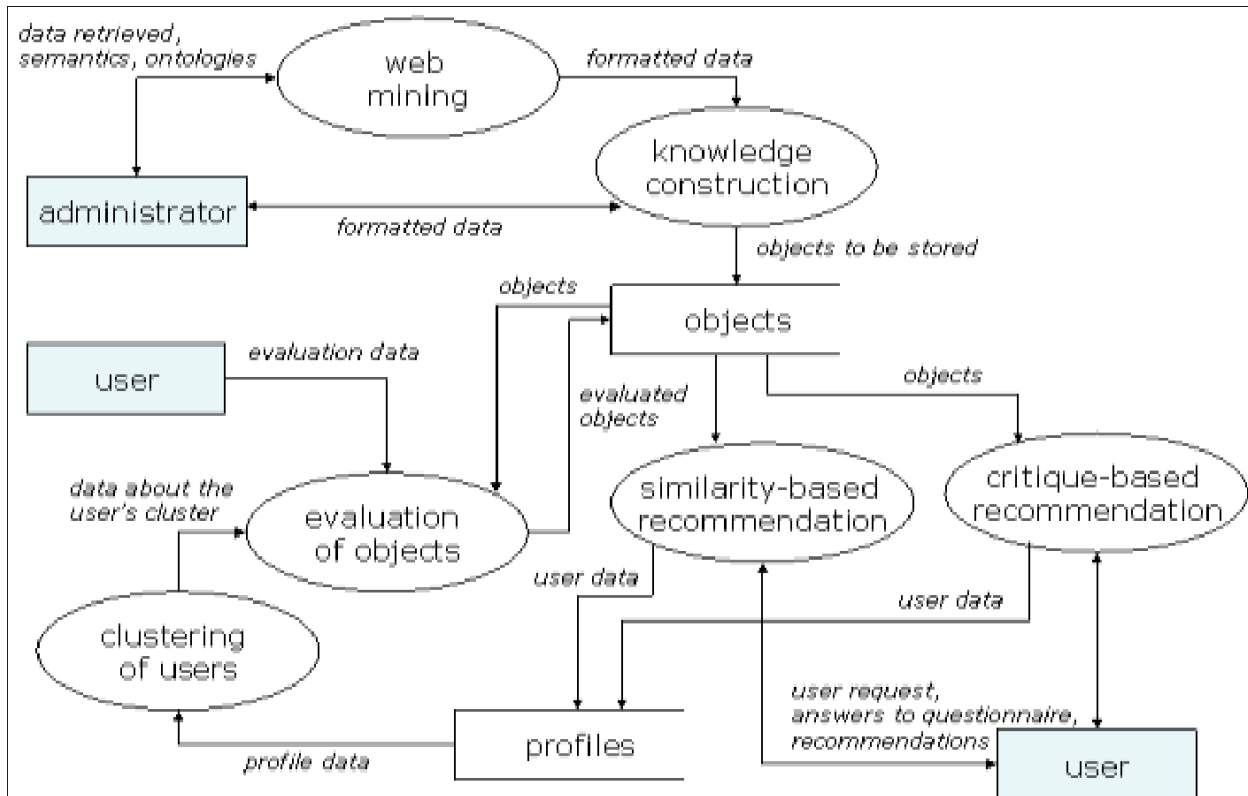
data retrieved, semantics, ontologies

web mining

formatted data

knowledge construction

administrator

formatted data

objects to be stored

objects

objects

user

evaluation data

evaluated objects

objects

data about the user's cluster

evaluation of objects

similarity-based recommendation

critique-based recommendation

user data

user data

clustering of users

user request, answers to questionnaire, recommendations

profiles

profile data

user